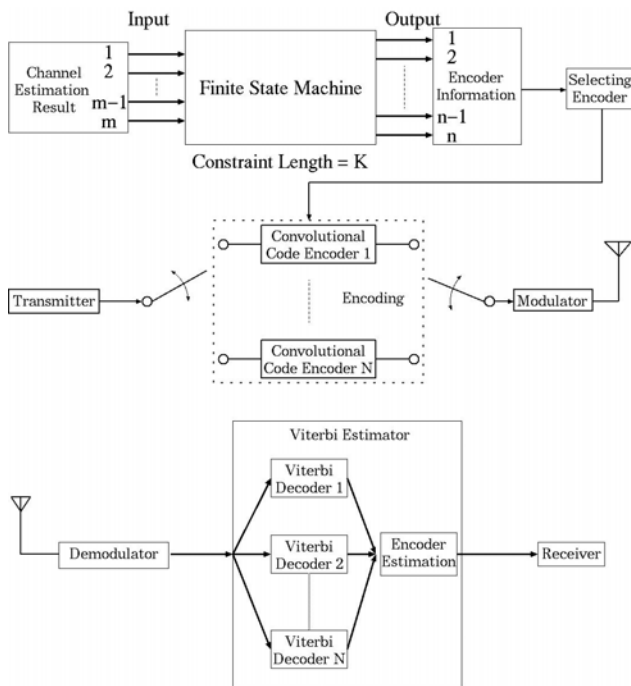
Input

Output

Channel Estimation Result

1
2
m−1
m

Finite State Machine

1
2
n−1
n

Encoder Information

Selecting Encoder

Constraint Length = K

Convolutional Code Encoder 1

Encoding

Convolutional Code Encoder N

Transmitter

Modulator

Viterbi Estimator

Viterbi Decoder 1

Viterbi Decoder 2

Viterbi Decoder N

Demodulator

Encoder Estimation

Receiver